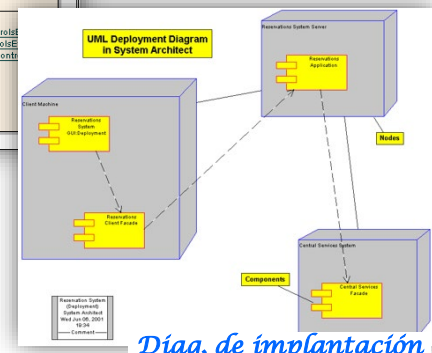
olsE
olsE
ontr

UML Deployment Diagram in System Architect

Reservations System Server

Reservations Application

Client Machine

Reservations System GUI Deployment

Nodes

Reservations Client Facade

Central Services System

Components

Central Services Facade

Reservation System (Deployment) System Architect Wed Jun 06, 2001 19:34 Comment

Diag. de implantación